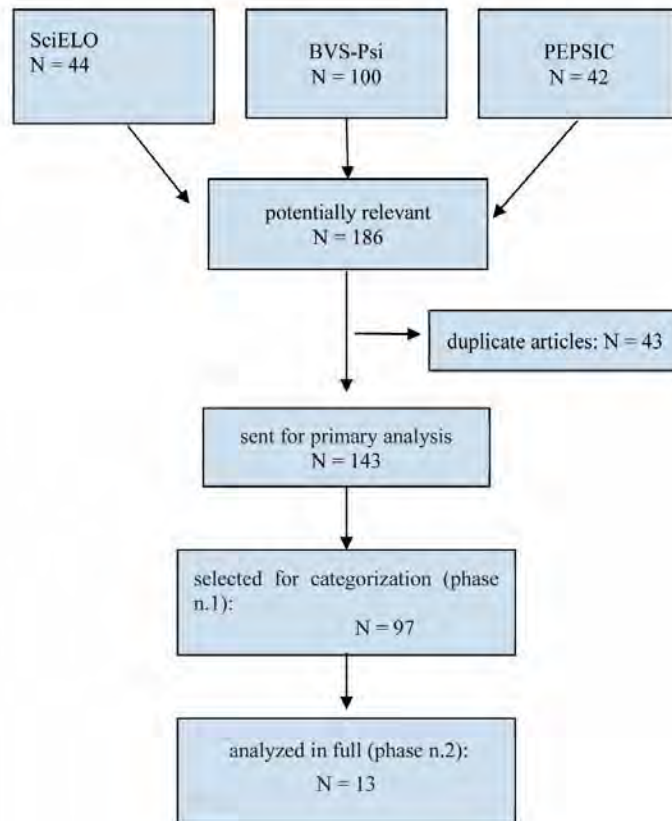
SciELO
N = 44

BVS-Psi
N = 100

PEPSIC
N = 42

potentially relevant
N = 186

duplicate articles: N = 43

sent for primary analysis
N = 143

selected for categorization (phase n.1):
N = 97

analyzed in full (phase n.2):
N = 13